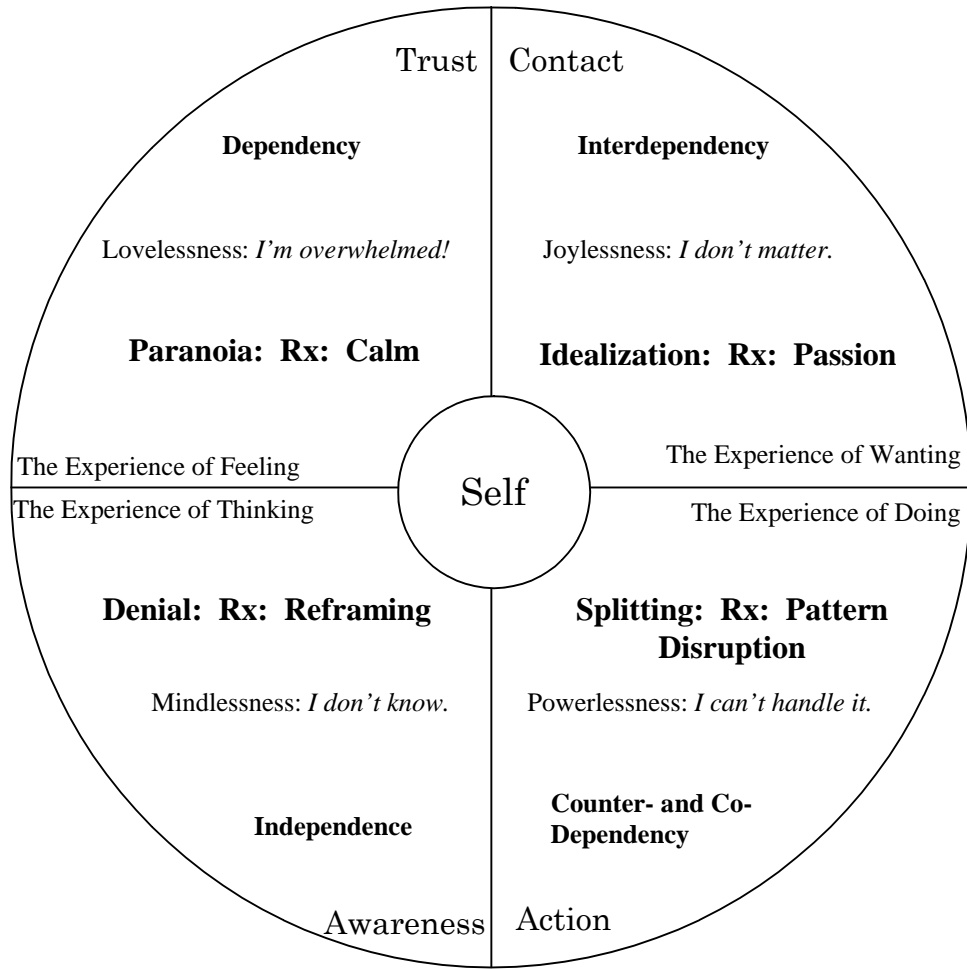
Trust Contact

Dependency

Interdependency

Lovelessness: *I'm overwhelmed!*

Joylessness: *I don't matter.*

**Paranoia: Rx: Calm**

**Idealization: Rx: Passion**

The Experience of Feeling

The Experience of Wanting

Self

The Experience of Thinking

The Experience of Doing

**Denial: Rx: Reframing**

**Splitting: Rx: Pattern Disruption**

Mindlessness: *I don't know.*

Powerlessness: *I can't handle it.*

Independence

Counter- and Co-Dependency

Awareness Action